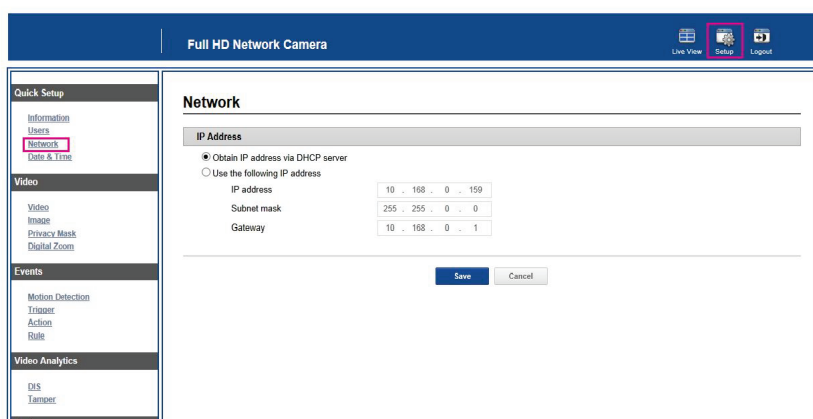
Full HD Network Camera

Live View Setup Logout

Quick Setup
Information
Users
Network
Date & Time

Video
Video
Image
Privacy Mask
Digital Zoom

Events
Motion Detection
Trigger
Action
Rule

Video Analytics
DIS
Tamper

Network

IP Address

Obtain IP address via DHCP server
Use the following IP address

| IP address | 10 . 168 . 0 . 159 |
|---|---|
| Subnet mask | 255 . 255 . 0 . 0 |
| Gateway | 10 . 168 . 0 . 1 |

Save Cancel